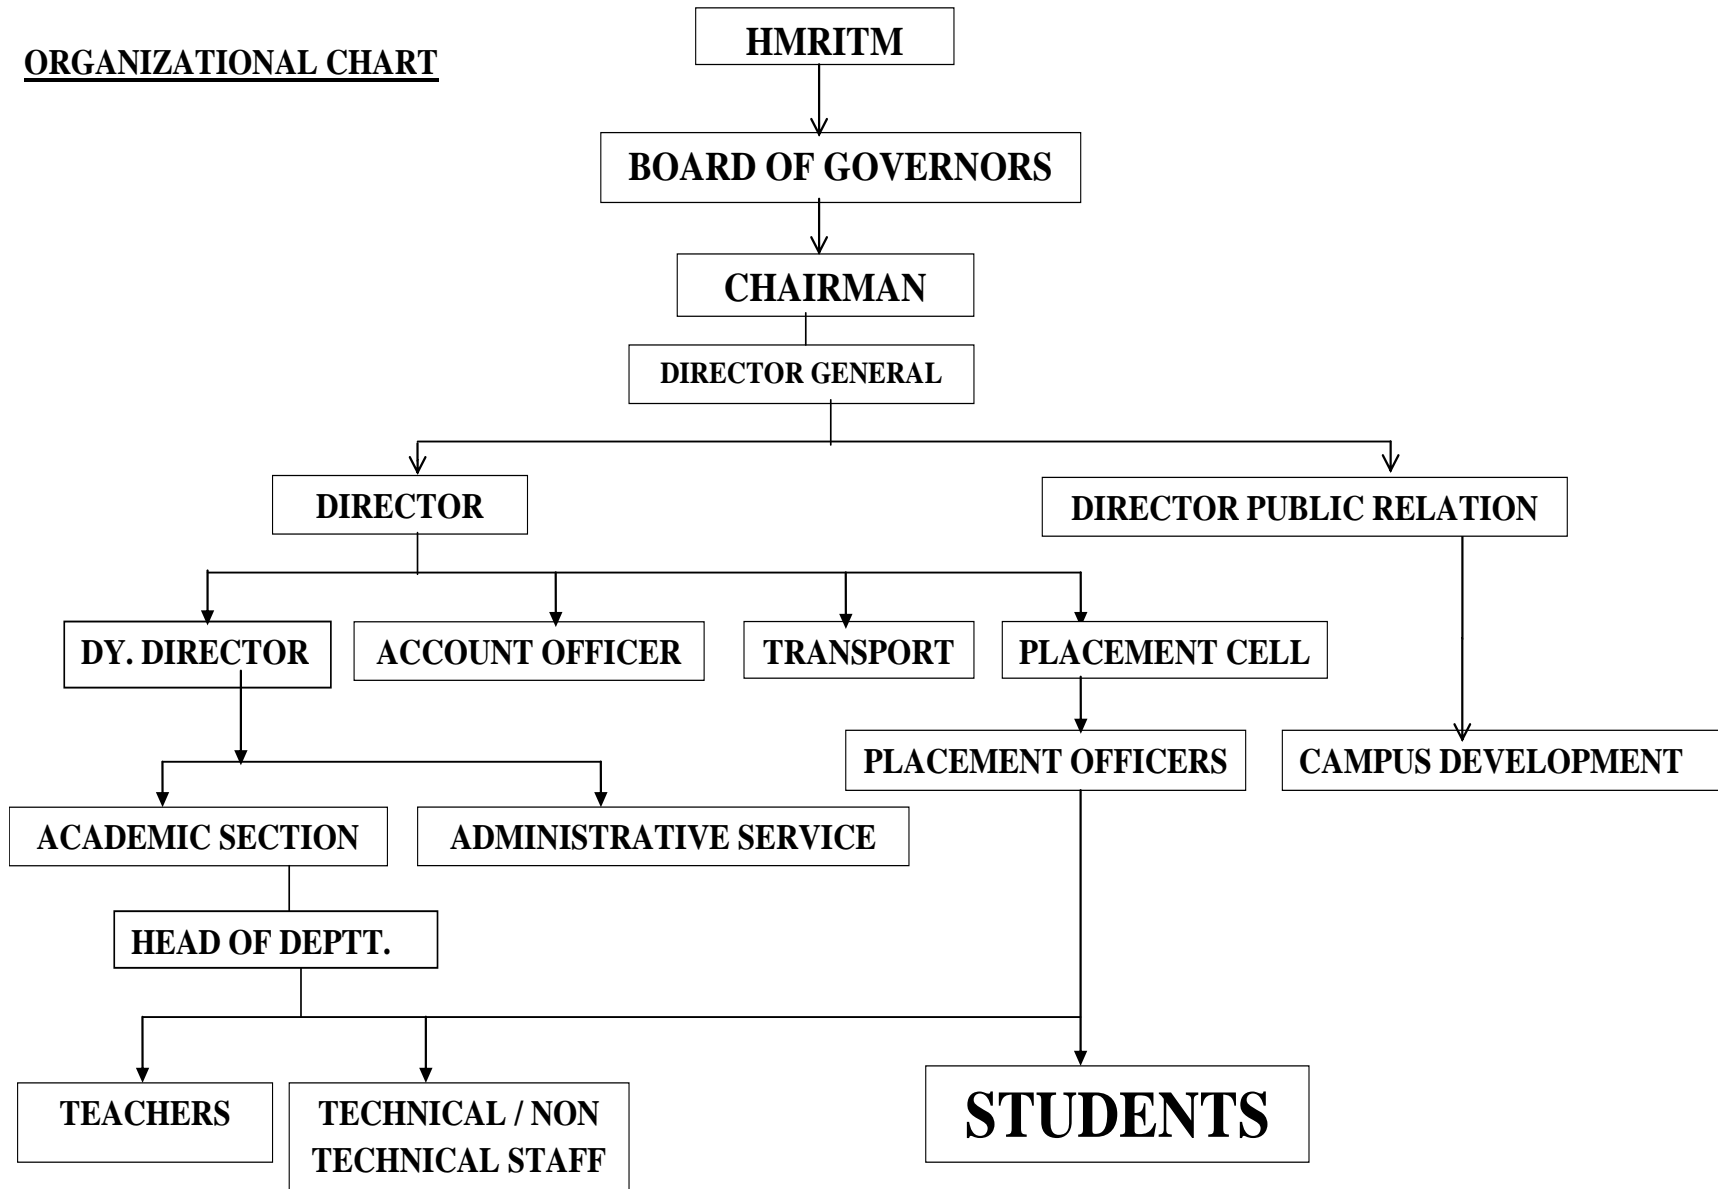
ORGANIZATIONAL CHART

HMRITM

BOARD OF GOVERNORS

CHAIRMAN

DIRECTOR GENERAL

DIRECTOR

DIRECTOR PUBLIC RELATION

DY. DIRECTOR

ACCOUNT OFFICER

TRANSPORT

PLACEMENT CELL

PLACEMENT OFFICERS

CAMPUS DEVELOPMENT

ACADEMIC SECTION

ADMINISTRATIVE SERVICE

HEAD OF DEPTT.

TEACHERS

TECHNICAL / NON TECHNICAL STAFF

STUDENTS